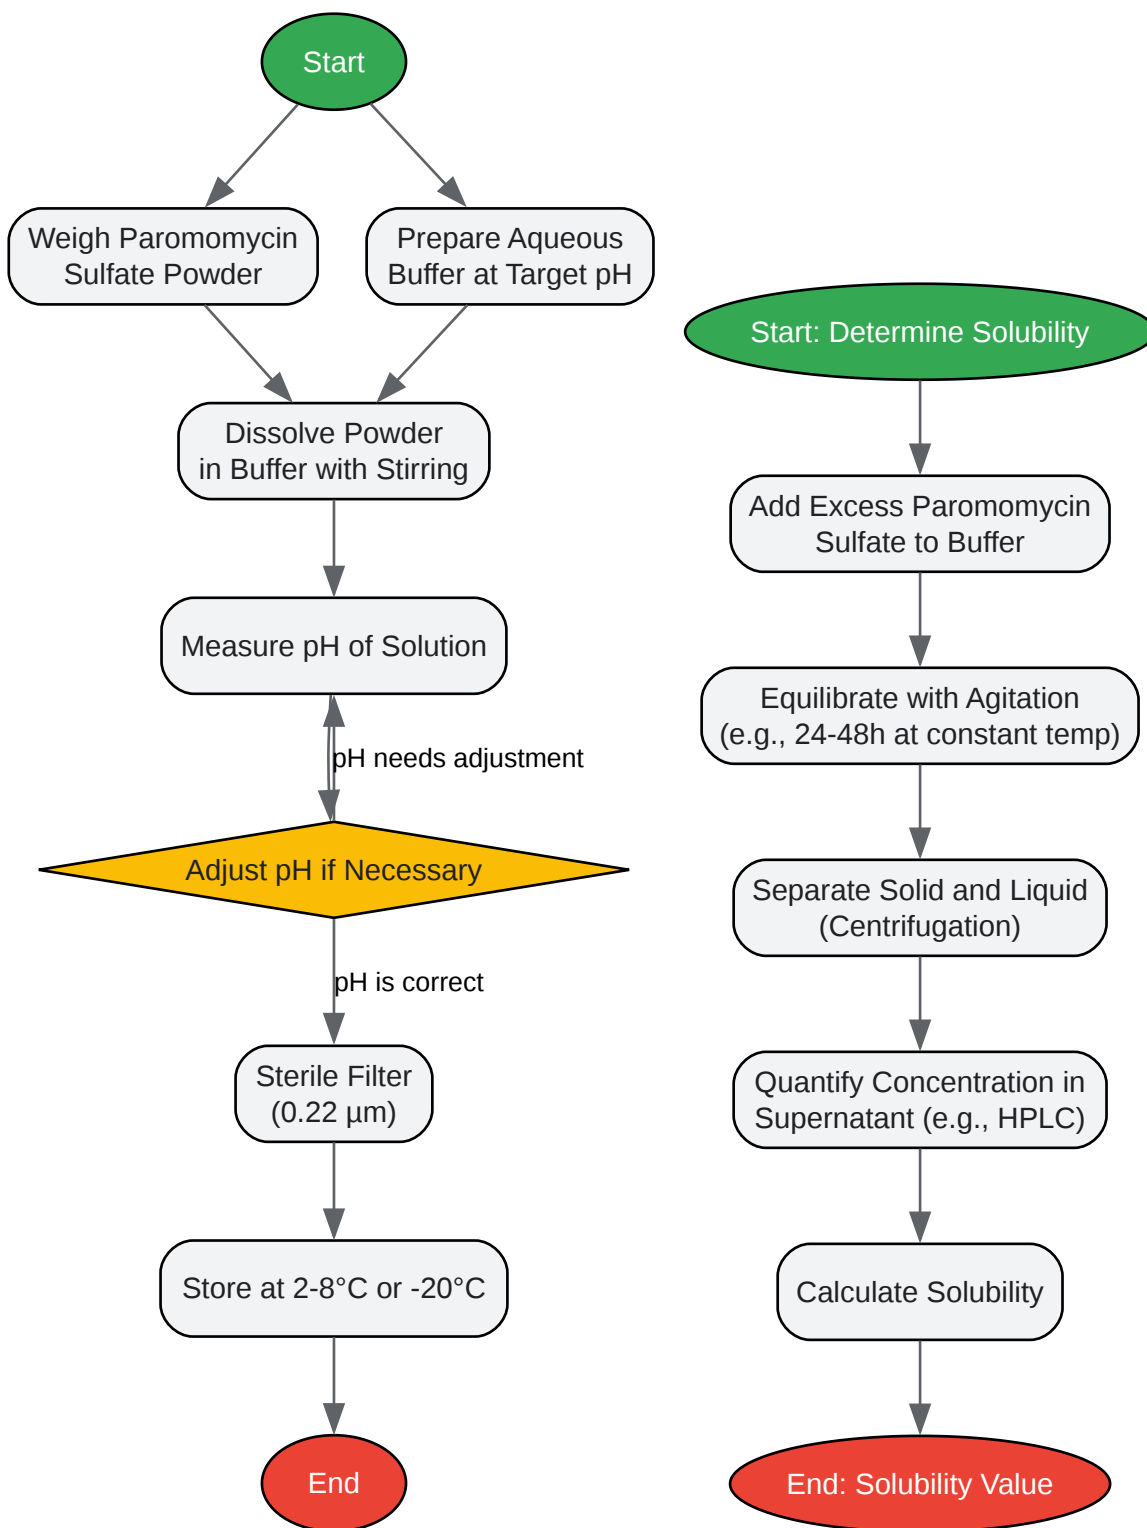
Start

Weigh Paromomycin Sulfate Powder

Prepare Aqueous Buffer at Target pH

Dissolve Powder in Buffer with Stirring

Measure pH of Solution

pH needs adjustment

Adjust pH if Necessary

pH is correct

Sterile Filter (0.22 µm)

Store at 2-8°C or -20°C

End

Start: Determine Solubility

Add Excess Paromomycin Sulfate to Buffer

Equilibrate with Agitation (e.g., 24-48h at constant temp)

Separate Solid and Liquid (Centrifugation)

Quantify Concentration in Supernatant (e.g., HPLC)

Calculate Solubility

End: Solubility Value